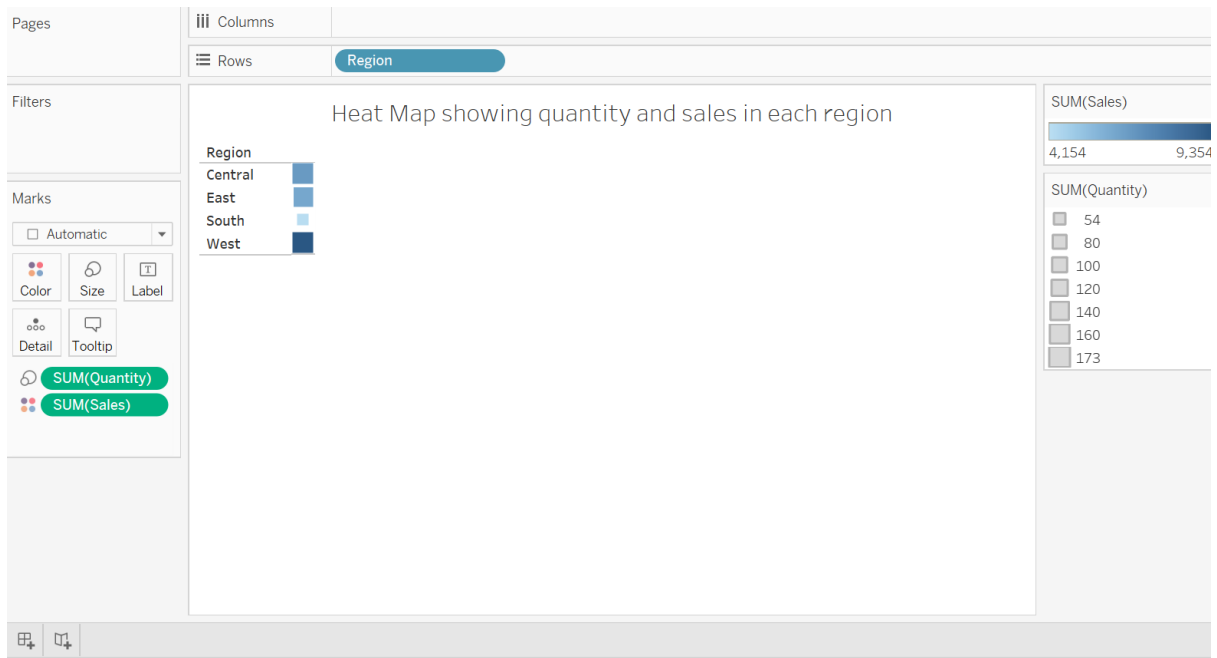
Pages

iii Columns

Rows

Region

Filters

Heat Map showing quantity and sales in each region

| Region |
|---|
| Central |
| East |
| South |
| West |

SUM(Sales)

4,154

9,354

SUM(Quantity)

54

80

100

120

140

160

173

Marks

Automatic

Color

Size

Label

Detail

Tooltip

SUM(Quantity)

SUM(Sales)